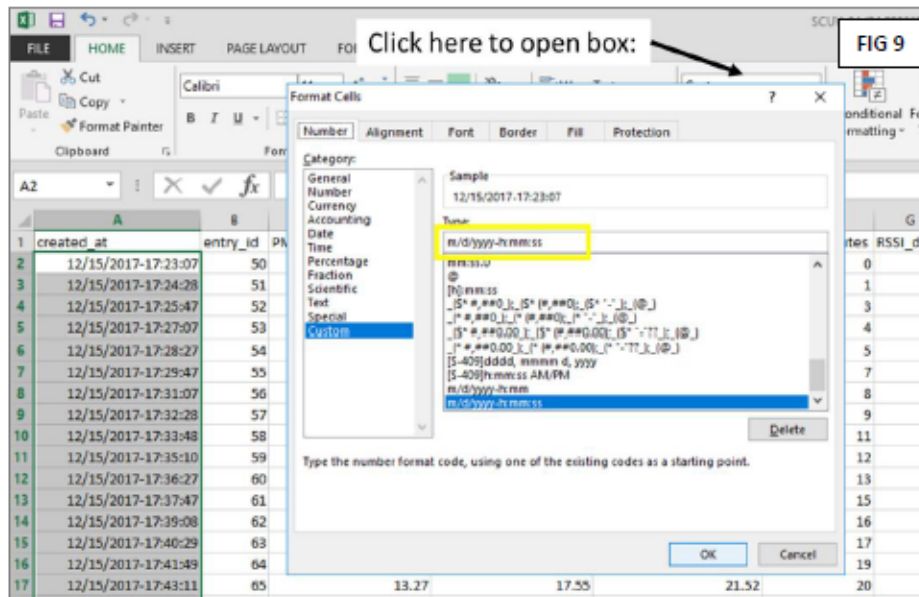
Click here to open box:

FIG 9

FILE HOME INSERT PAGE LAYOUT FO

Cut
Copy
Paste
Format Painter
Clipboard

Calibri
B I U

A2

| | A | B | PM |
|---|---|---|---|
| 1 | created_at | entry_id | PM |
| 2 | 12/15/2017-17:23:07 | 50 | |
| 3 | 12/15/2017-17:24:28 | 51 | |
| 4 | 12/15/2017-17:25:47 | 52 | |
| 5 | 12/15/2017-17:27:07 | 53 | |
| 6 | 12/15/2017-17:28:27 | 54 | |
| 7 | 12/15/2017-17:29:47 | 55 | |
| 8 | 12/15/2017-17:31:07 | 56 | |
| 9 | 12/15/2017-17:32:28 | 57 | |
| 10 | 12/15/2017-17:33:48 | 58 | |
| 11 | 12/15/2017-17:35:10 | 59 | |
| 12 | 12/15/2017-17:36:27 | 60 | |
| 13 | 12/15/2017-17:37:47 | 61 | |
| 14 | 12/15/2017-17:39:08 | 62 | |
| 15 | 12/15/2017-17:40:29 | 63 | |
| 16 | 12/15/2017-17:41:49 | 64 | |
| 17 | 12/15/2017-17:43:11 | 65 | 13.27 |

17.55 21.52

| utes | RSSI_d |
|---|---|
| 0 | |
| 1 | |
| 3 | |
| 4 | |
| 5 | |
| 7 | |
| 8 | |
| 9 | |
| 11 | |
| 12 | |
| 13 | |
| 15 | |
| 16 | |
| 17 | |
| 19 | |
| 20 | |

onditional Fo
rmatting
G

Format Cells ? ×

Number Alignment Font Border Fill Protection

Category:
General
Number
Currency
Accounting
Date
Time
Percentage
Fraction
Scientific
Text
Special
Custom

Sample
12/15/2017-17:23:07

Type:
m/d/yyyy-h:mm:ss

mm:ss.0
@
[h]:mm:ss
_($* #,##0_);_($* (#,##0);_($* "-"_);_(@_)
_(* #,##0_);_(* (#,##0);_(* "-"_);_(@_)
_($* #,##0.00_);_($* (#,##0.00);_($* "-"??_);_(@_)
_(* #,##0.00_);_(* (#,##0.00);_(* "-"??_);_(@_)
[$-409]dddd, mmmm d, yyyy
[$-409]h:mm:ss AM/PM
m/d/yyyy-h:mm
m/d/yyyy-h:mm:ss

Delete

Type the number format code, using one of the existing codes as a starting point.

OK Cancel